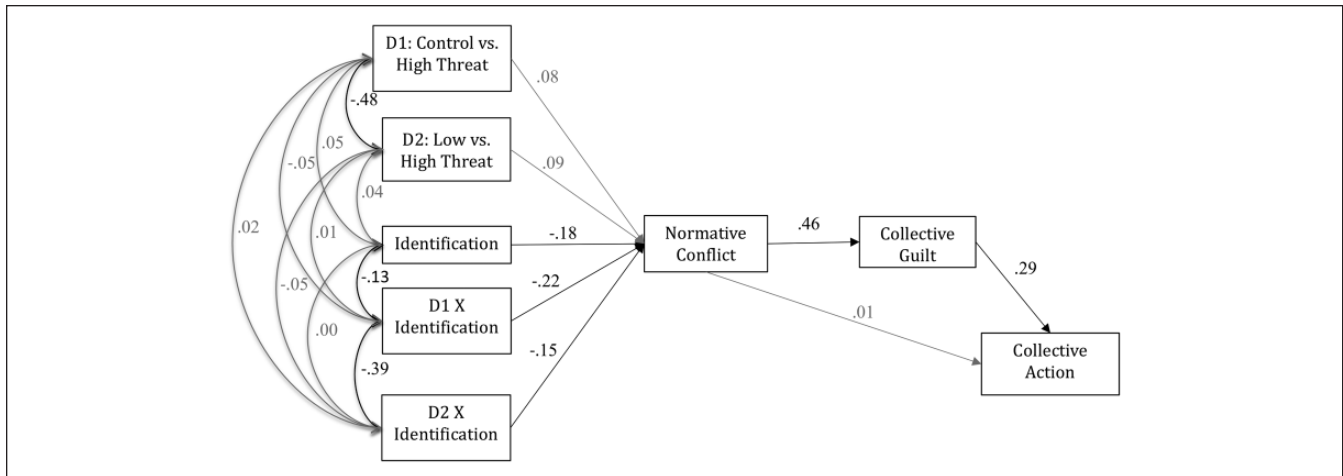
D1: Control vs. High Threat

.08

-.48

.05

D2: Low vs. High Threat

.09

-.05

.04

.02

.01

Identification

-.18

Normative Conflict

.46

Collective Guilt

.29

-.13

-.05

D1 X Identification

-.22

.01

.00

Collective Action

-.15

-.39

D2 X Identification